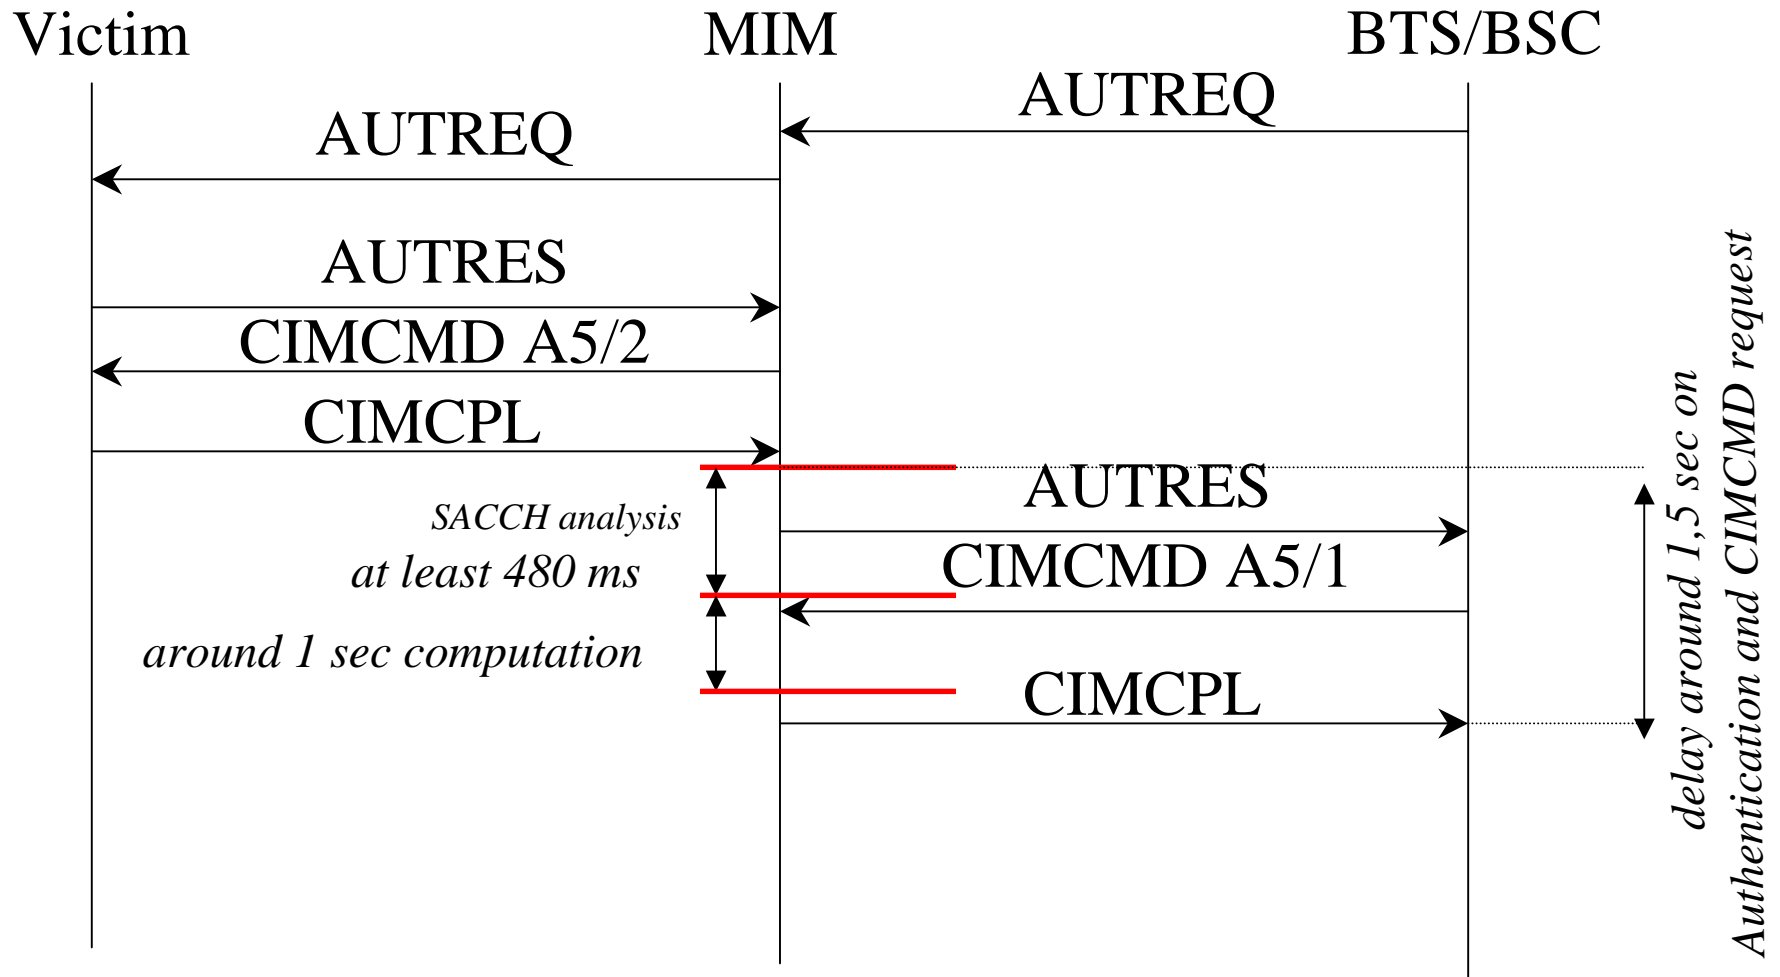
Victim MIM BTS/BSC

AUTREQ

AUTREQ

AUTRES

CIMCMD A5/2

CIMCPL

AUTRES

SACCH analysis
at least 480 ms

CIMCMD A5/1

around 1 sec computation

CIMCPL

delay around 1,5 sec on Authentication and CIMCMD request